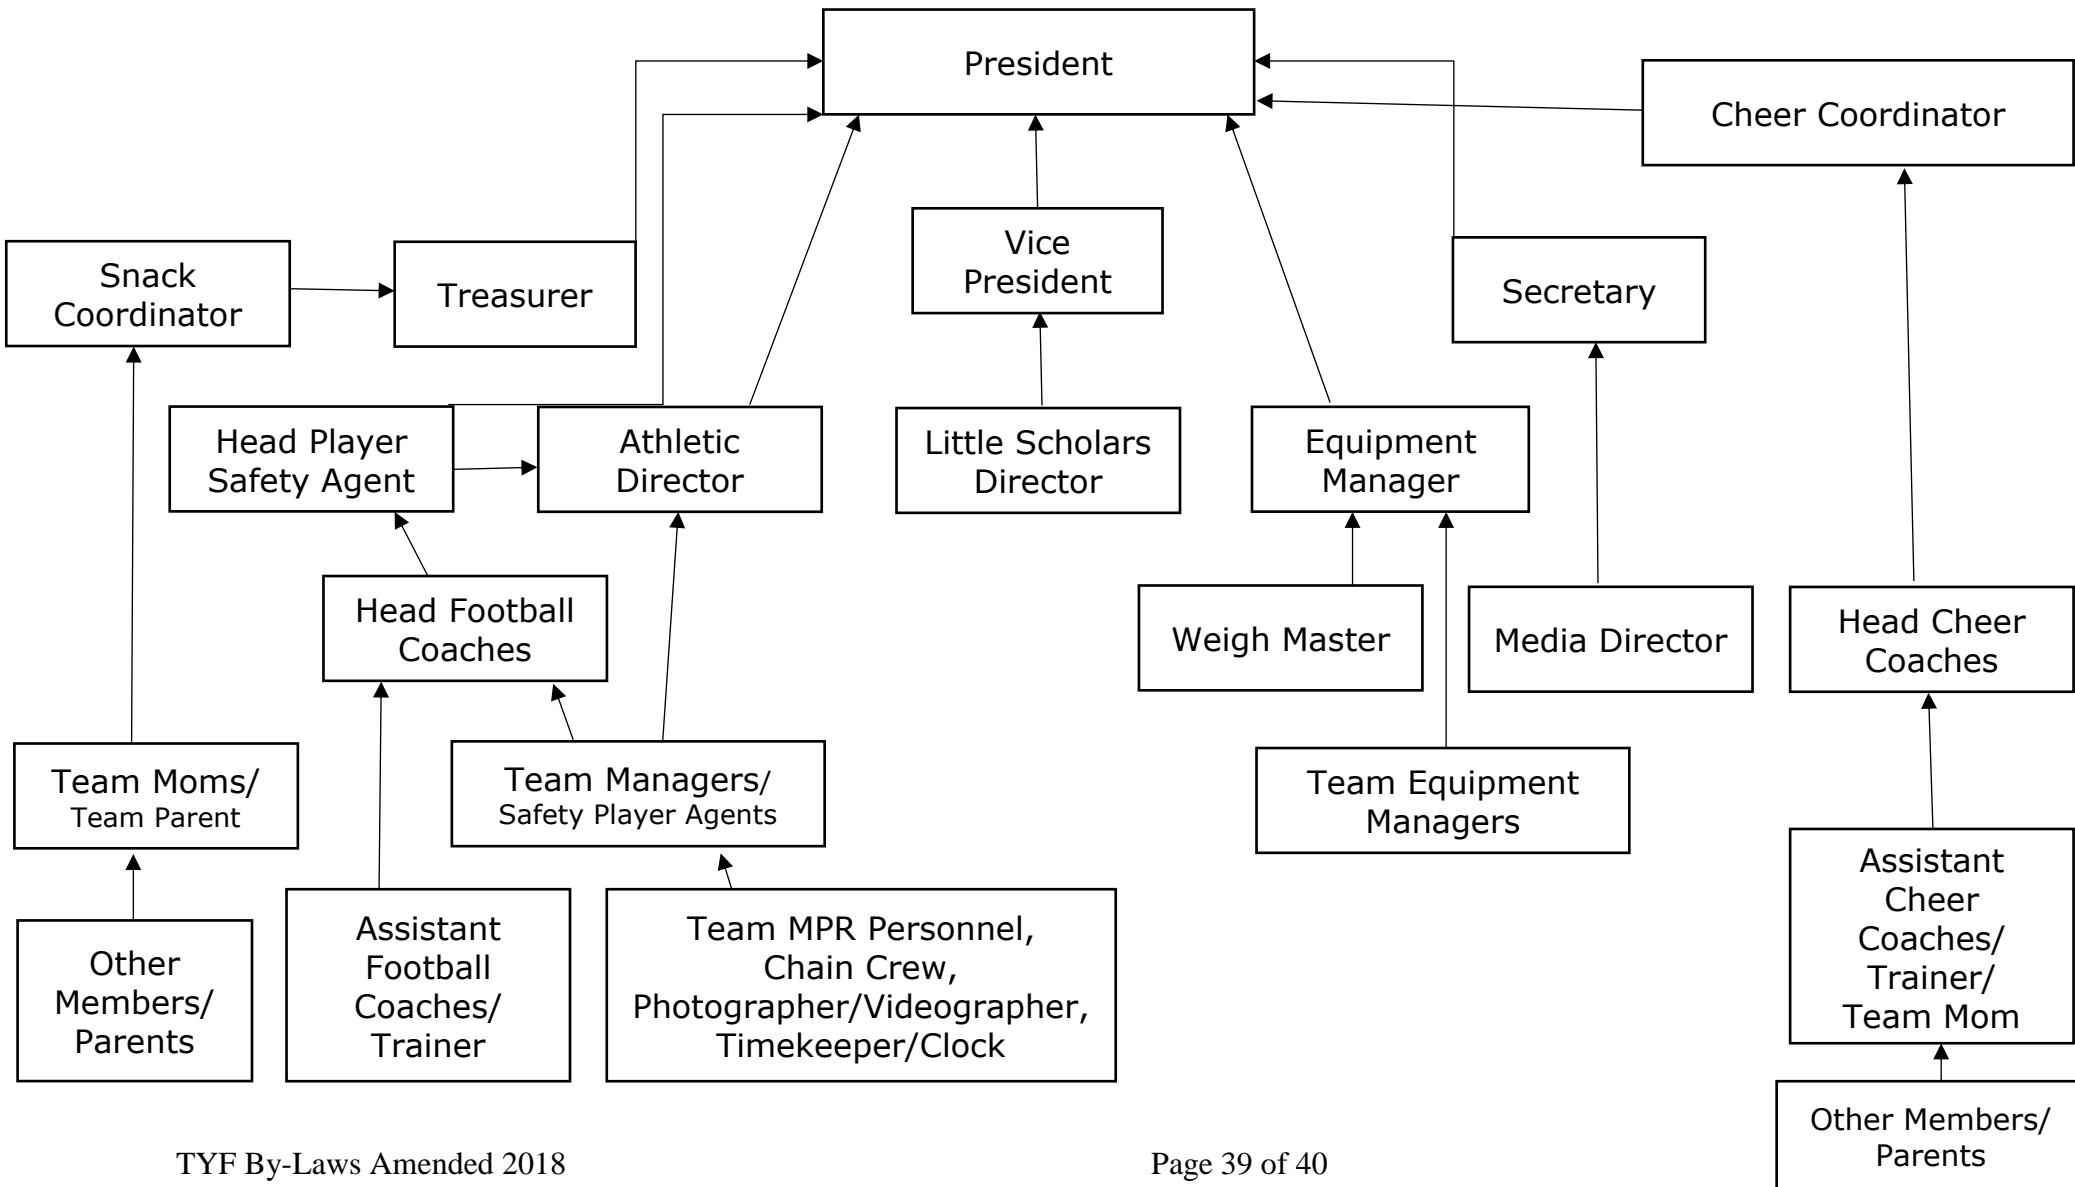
President

Cheer Coordinator

Snack Coordinator

Treasurer

Vice President

Secretary

Head Player Safety Agent

Athletic Director

Little Scholars Director

Equipment Manager

Head Football Coaches

Weigh Master

Media Director

Head Cheer Coaches

Team Moms/ Team Parent

Team Managers/ Safety Player Agents

Team Equipment Managers

Assistant Cheer Coaches/ Trainer/ Team Mom

Other Members/ Parents

Assistant Football Coaches/ Trainer

Team MPR Personnel, Chain Crew, Photographer/Videographer, Timekeeper/Clock

Other Members/ Parents

TYF By-Laws Amended 2018

Page 39 of 40